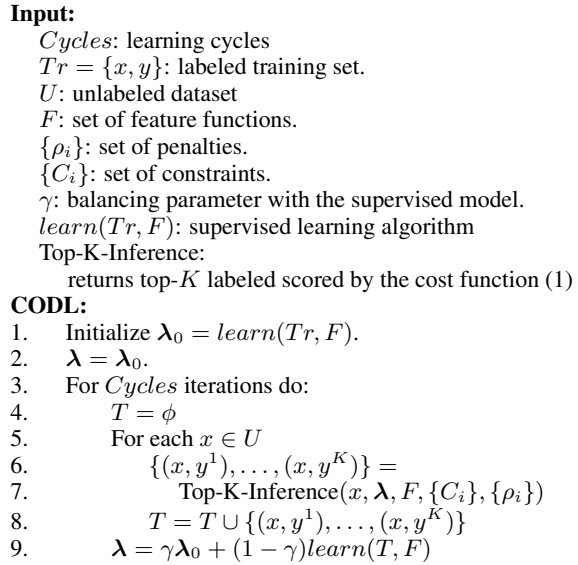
**Input:**
$Cycles$: learning cycles
$Tr = \{x, y\}$: labeled training set.
$U$: unlabeled dataset
$F$: set of feature functions.
$\{\rho_i\}$: set of penalties.
$\{C_i\}$: set of constraints.
$\gamma$: balancing parameter with the supervised model.
$learn(Tr, F)$: supervised learning algorithm
Top-K-Inference:
returns top-$K$ labeled scored by the cost function (1)
**CODL:**
1. Initialize $\boldsymbol{\lambda}_0 = learn(Tr, F)$.
2. $\boldsymbol{\lambda} = \boldsymbol{\lambda}_0$.
3. For $Cycles$ iterations do:
4. $T = \phi$
5. For each $x \in U$
6. $\{(x, y^1), \ldots, (x, y^K)\} =$
7. Top-K-Inference$(x, \boldsymbol{\lambda}, F, \{C_i\}, \{\rho_i\})$
8. $T = T \cup \{(x, y^1), \ldots, (x, y^K)\}$
9. $\boldsymbol{\lambda} = \gamma\boldsymbol{\lambda}_0 + (1 - \gamma)learn(T, F)$